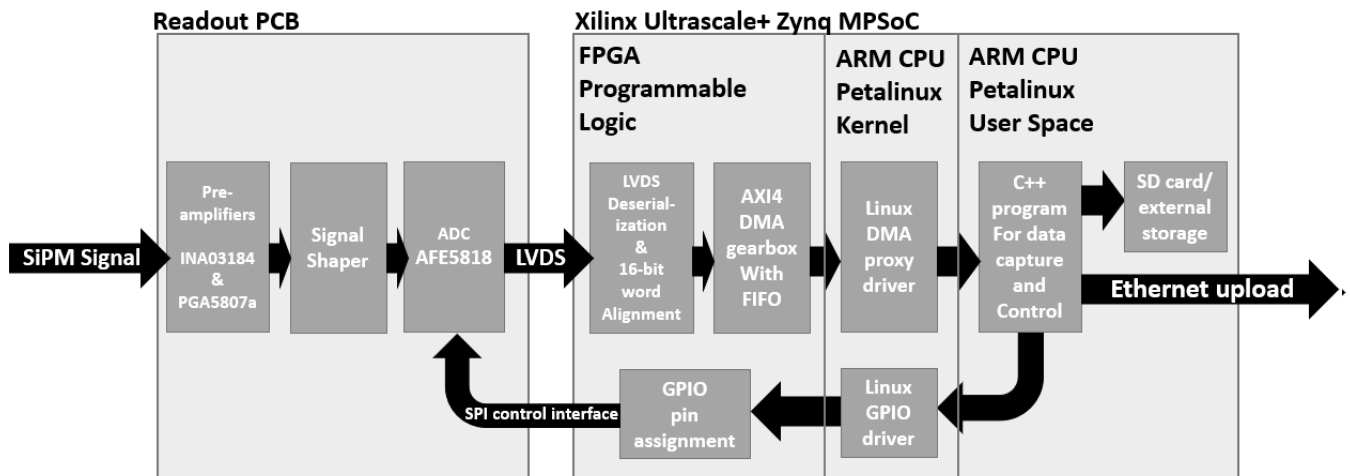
Readout PCB

Xilinx Ultrascale+ Zynq MPSoC

FPGA Programmable Logic

ARM CPU Petalinux Kernel

ARM CPU Petalinux User Space

SiPM Signal

Pre-amplifiers INA03184 & PGA5807a

Signal Shaper

ADC AFE5818

LVDS

LVDS Deserialization & 16-bit word Alignment

AXI4 DMA gearbox With FIFO

Linux DMA proxy driver

C++ program For data capture and Control

SD card/ external storage

Ethernet upload

GPIO pin assignment

Linux GPIO driver

SPI control interface